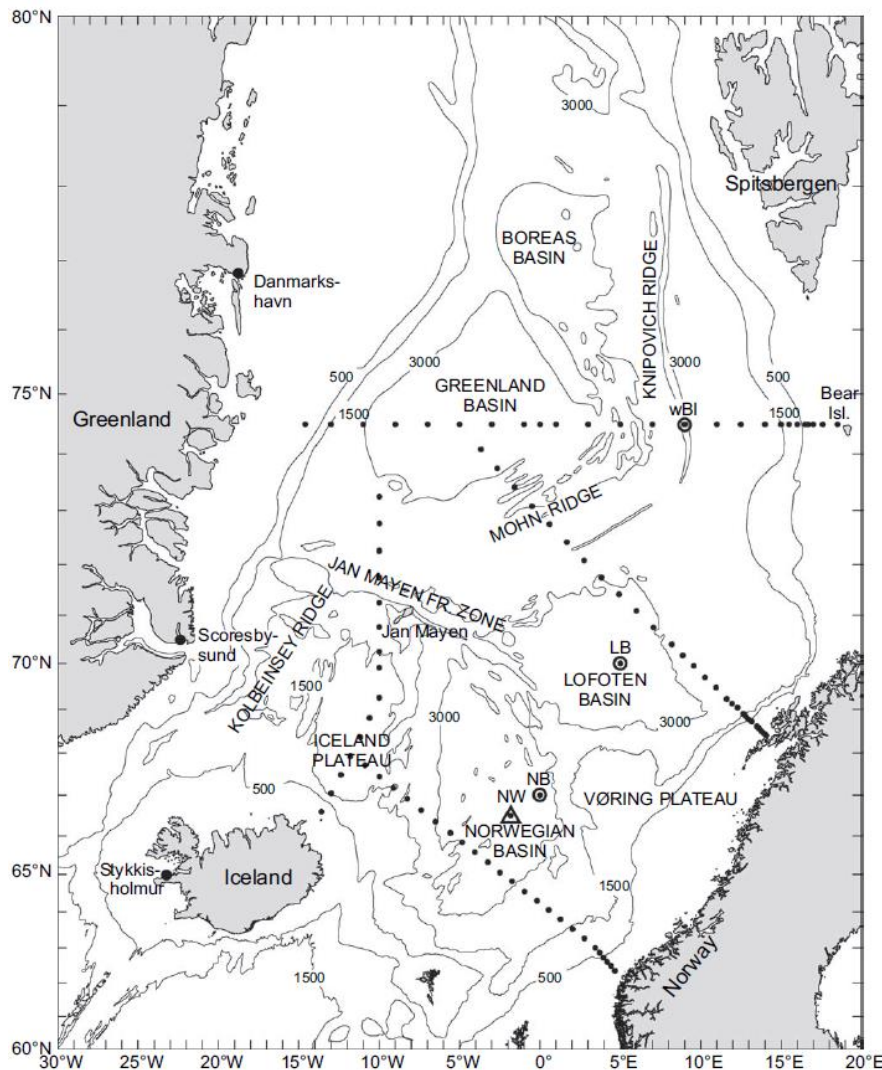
80°N
3000
Spitsbergen
BOREAS BASIN
KNIPOVICH RIDGE
Danmarks-havn
3000
3000
500
500
GREENLAND BASIN
75°N
Bear Isl.
Greenland
1500
wBI
1500
MOHN RIDGE
JAN MAYEN FR. ZONE
KOLBEINSEY RIDGE
Scoresby-sund
Jan Mayen
LB
70°N
LOFOTEN BASIN
1500
3000
3000
ICELAND PLATEAU
NB
500
NW
VØRING PLATEAU
NORWEGIAN BASIN
65°N
Stykkis-holmur
Iceland
1500
1500
500
Norway
60°N
30°W
25°W
20°W
15°W
10°W
5°W
0°
5°E
10°E
15°E
20°E